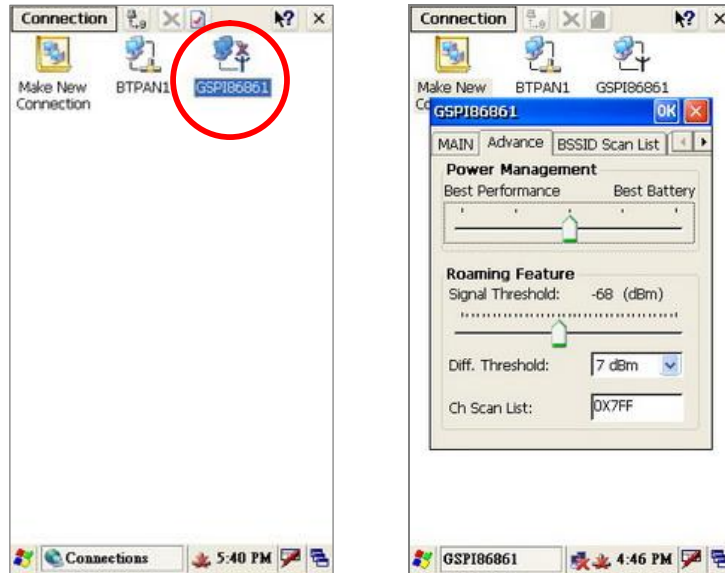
Connection

Make New Connection

BTPAN1

GSPI86861

Connections

5:40 PM

Connection

Make New Connection

BTPAN1

GSPI86861

GSPI86861

OK

MAIN

Advance

BSSID Scan List

Power Management

Best Performance

Best Battery

Roaming Feature

Signal Threshold: -68 (dBm)

Diff. Threshold:

7 dBm

Ch Scan List:

0X7FF

GSPI86861

4:46 PM